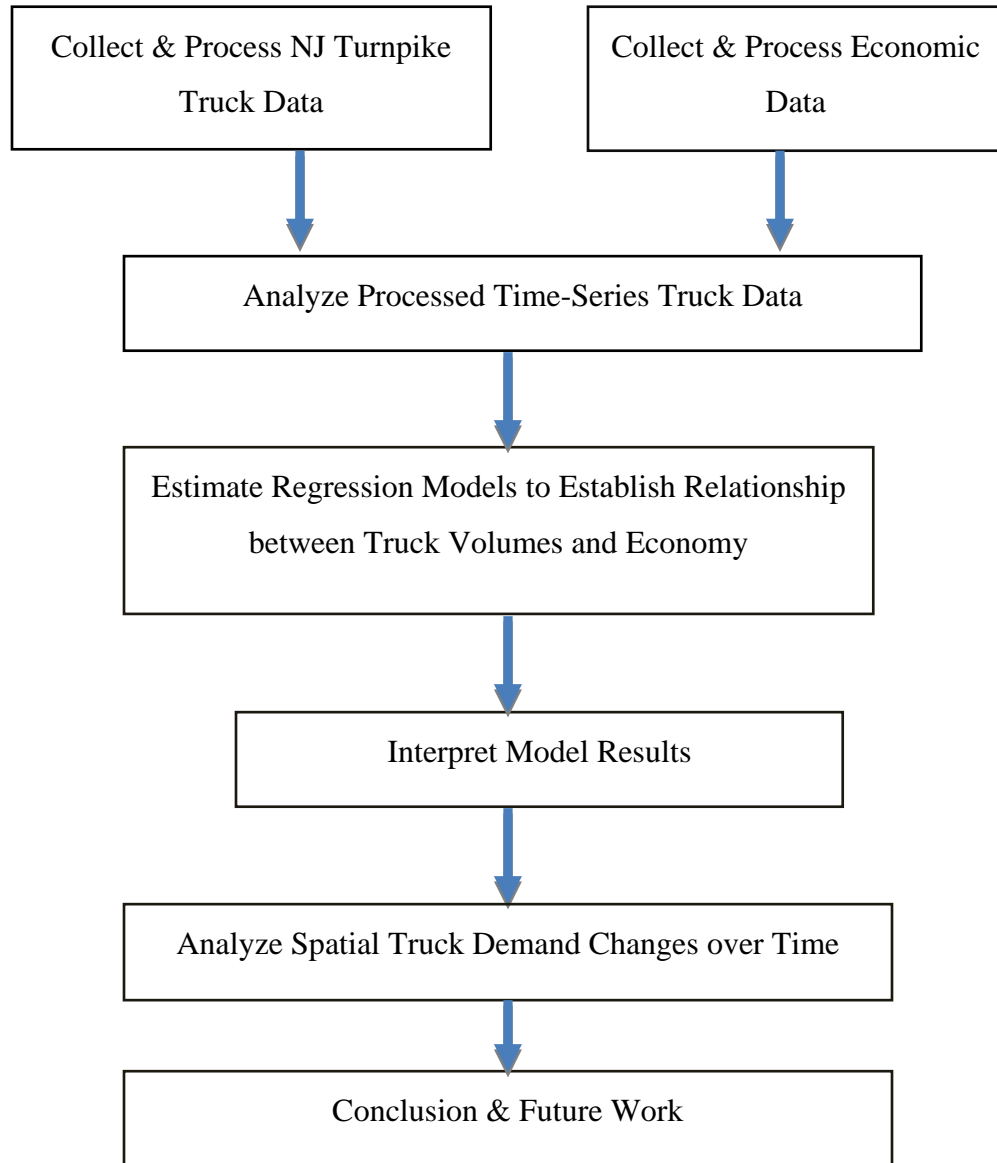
Collect & Process NJ Turnpike Truck Data

Collect & Process Economic Data

Analyze Processed Time-Series Truck Data

Estimate Regression Models to Establish Relationship between Truck Volumes and Economy

Interpret Model Results

Analyze Spatial Truck Demand Changes over Time

Conclusion & Future Work